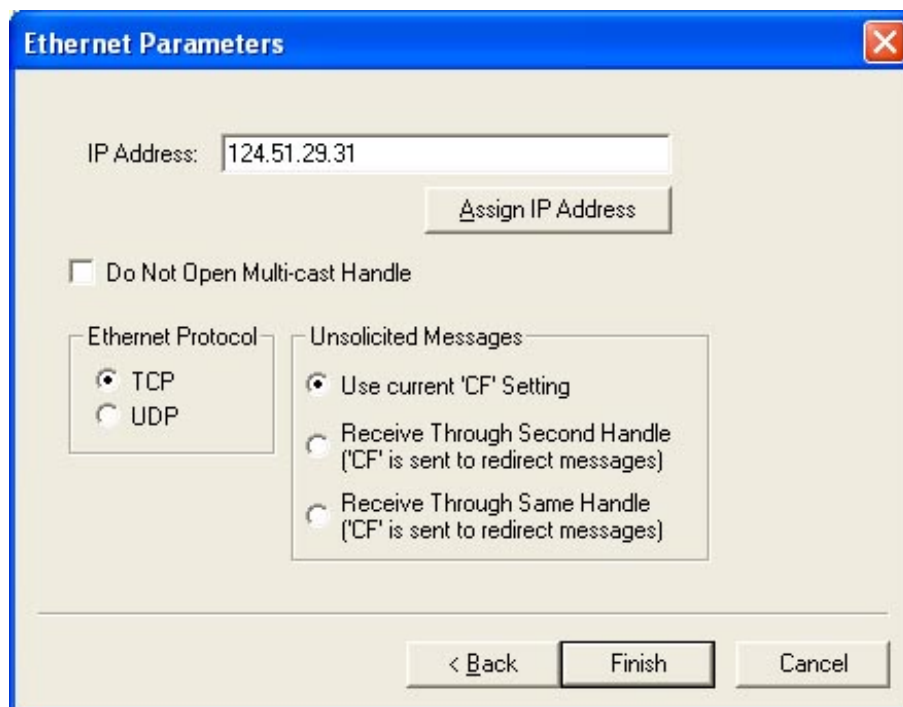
Ethernet Parameters

IP Address: 124.51.29.31

Assign IP Address

Do Not Open Multi-cast Handle

Ethernet Protocol

TCP

UDP

Unsolicited Messages

Use current 'CF' Setting

Receive Through Second Handle ('CF' is sent to redirect messages)

Receive Through Same Handle ('CF' is sent to redirect messages)

< Back

Finish

Cancel